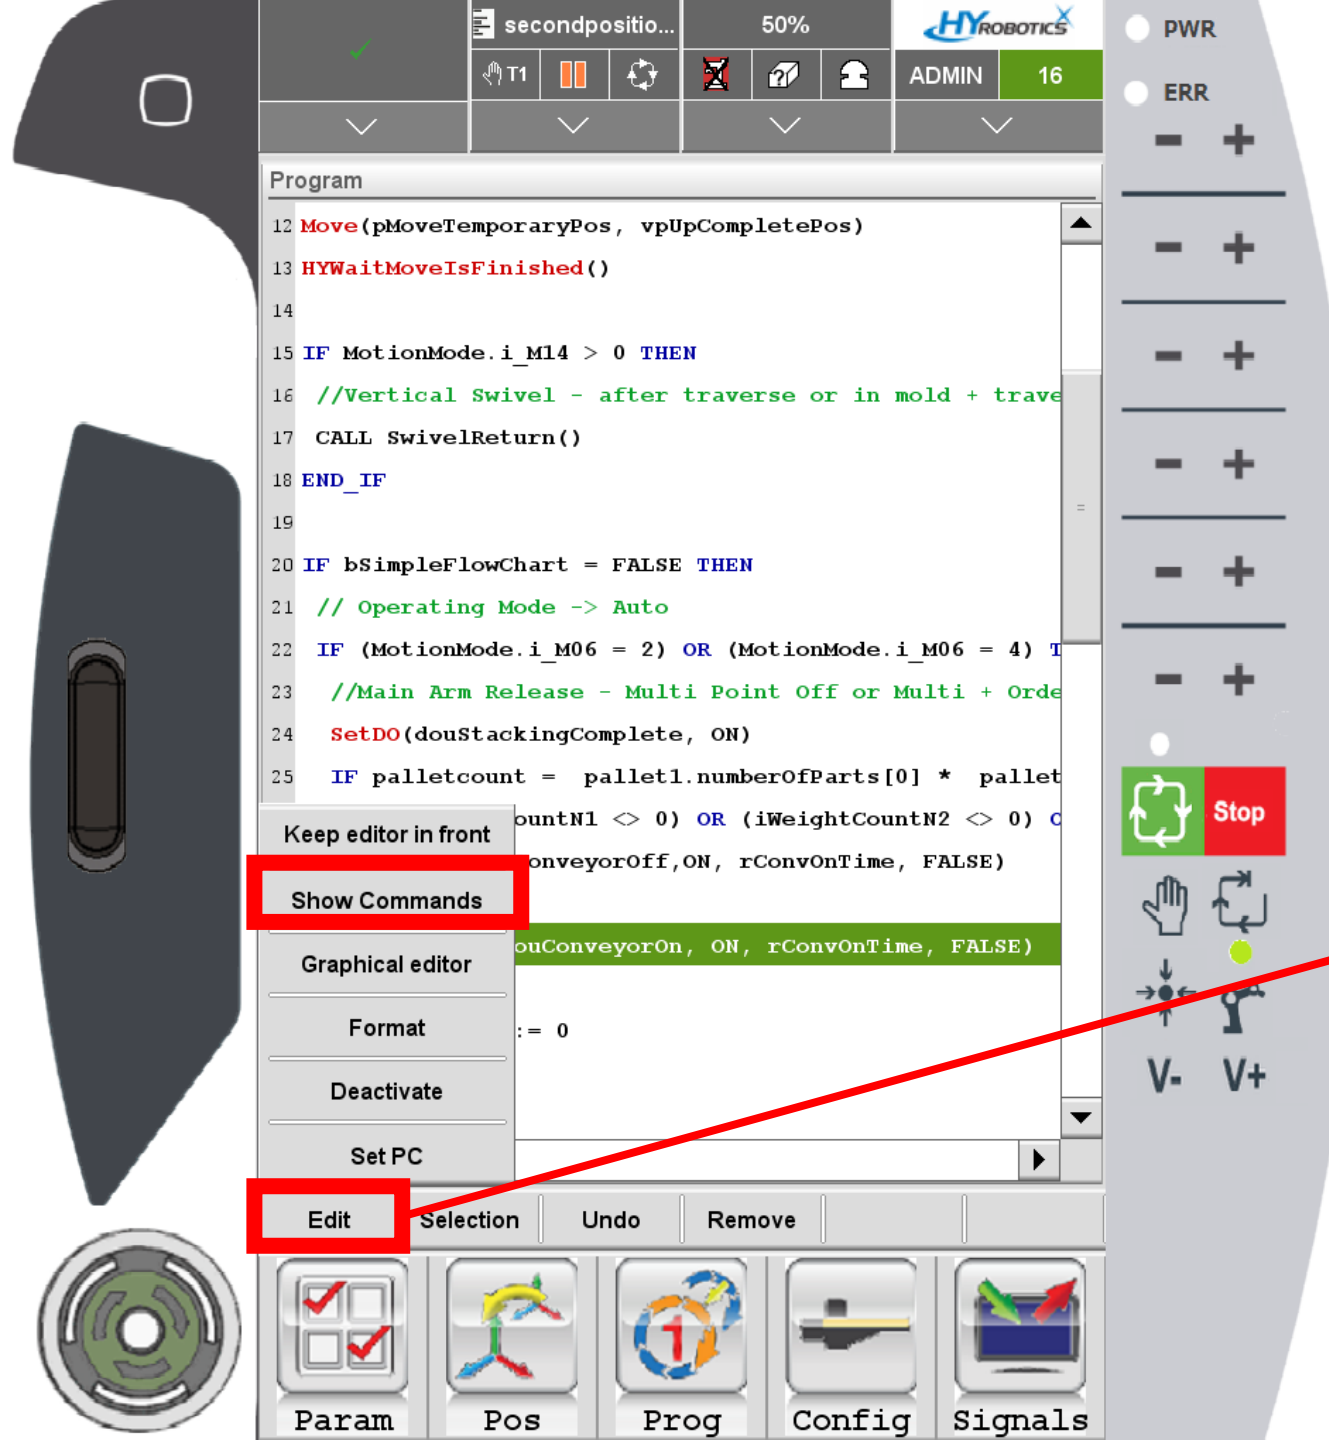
secondpositio...
50%
HYROBOTICS
T1
ADMIN 16
PWR
ERR

Program
12 Move(pMoveTemporaryPos, vpUpCompletePos)
13 HYWaitMoveIsFinished()
14
15 IF MotionMode.i_M14 > 0 THEN
16 //Vertical Swivel - after traverse or in mold + trave
17 CALL SwivelReturn()
18 END_IF
19
20 IF bSimpleFlowChart = FALSE THEN
21 // Operating Mode -> Auto
22 IF (MotionMode.i_M06 = 2) OR (MotionMode.i_M06 = 4) T
23 //Main Arm Release - Multi Point Off or Multi + Orde
24 SetDO(douStackingComplete, ON)
25 IF palletcount = pallet1.numberOfParts[0] * pallet
ountN1 <> 0) OR (iWeightCountN2 <> 0) O
onveyorOff,ON, rConvOnTime, FALSE)
ouConveyorOn, ON, rConvOnTime, FALSE)
:= 0

Keep editor in front
Show Commands
Graphical editor
Format
Deactivate
Set PC

Stop
V- V+

Edit
Selection
Undo
Remove

Param
Pos
Prog
Config
Signals